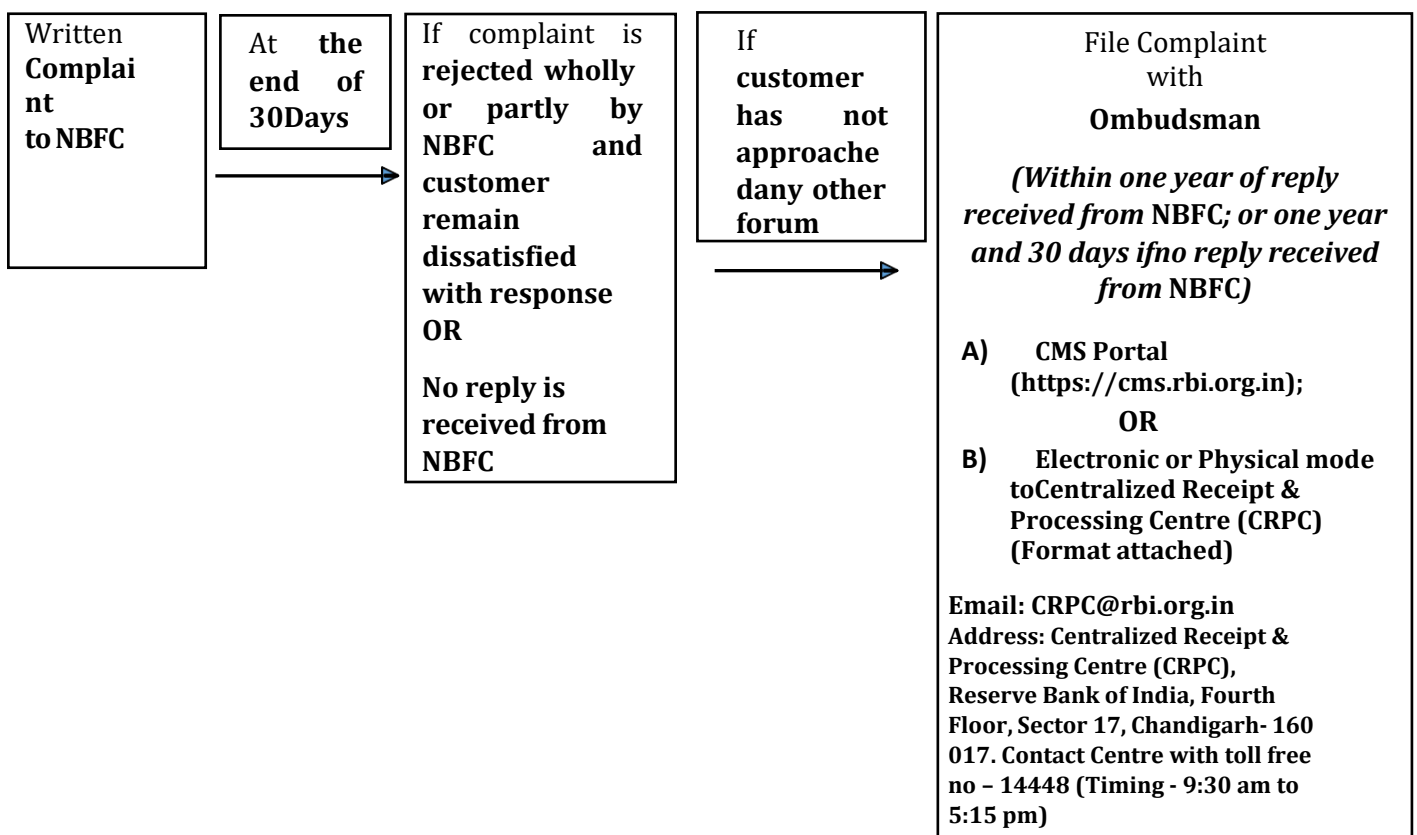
Written Complaint to NBFC

At the end of 30Days

If complaint is rejected wholly or partly by NBFC and customer remain dissatisfied with response OR

No reply is received from NBFC

If customer has not approache dany other forum

File Complaint with

Ombudsman

(Within one year of reply received from NBFC; or one year and 30 days ifno reply received from NBFC)

A) CMS Portal (https://cms.rbi.org.in);

OR

B) Electronic or Physical mode toCentralized Receipt & Processing Centre (CRPC) (Format attached)

Email: CRPC@rbi.org.in
Address: Centralized Receipt & Processing Centre (CRPC), Reserve Bank of India, Fourth Floor, Sector 17, Chandigarh- 160 017. Contact Centre with toll free no – 14448 (Timing - 9:30 am to 5:15 pm)